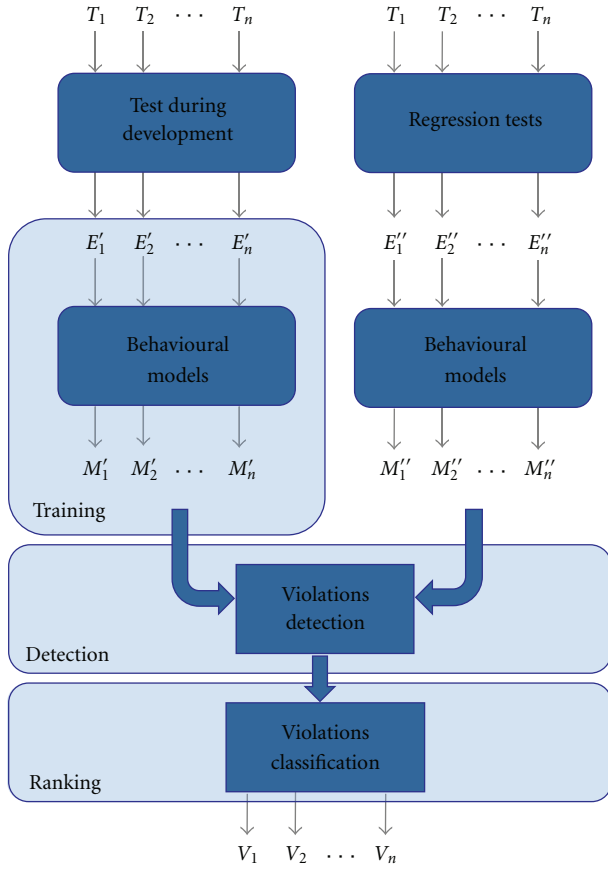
$T_1$ $T_2$ $\cdots$ $T_n$

Test during development

$E'_1$ $E'_2$ $\cdots$ $E'_n$

Behavioural models

$M'_1$ $M'_2$ $\cdots$ $M'_n$

Training

$T_1$ $T_2$ $\cdots$ $T_n$

Regression tests

$E''_1$ $E''_2$ $\cdots$ $E''_n$

Behavioural models

$M''_1$ $M''_2$ $\cdots$ $M''_n$

Violations detection

Detection

Violations classification

Ranking

$V_1$ $V_2$ $\cdots$ $V_n$